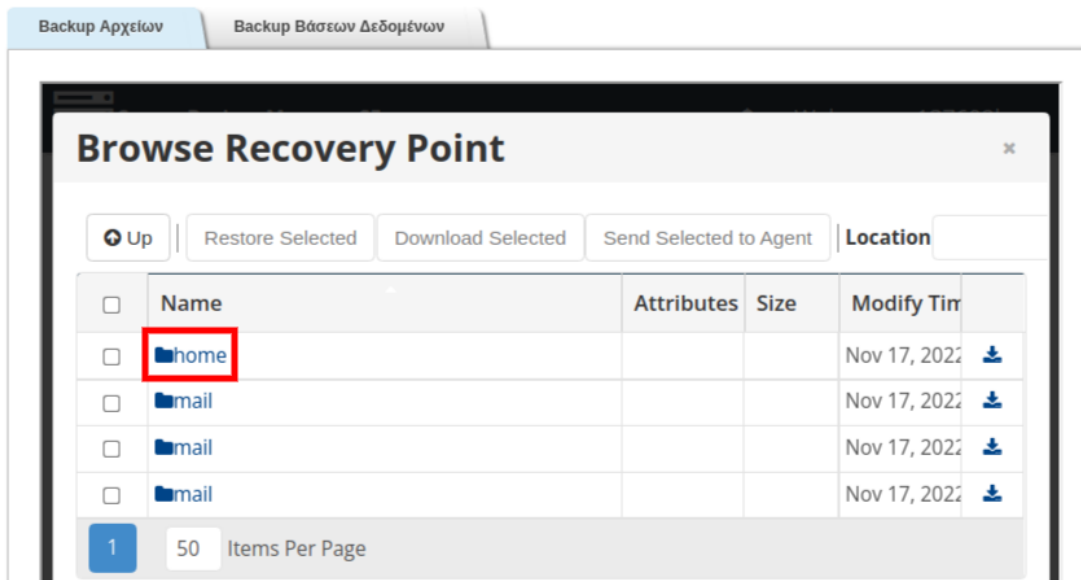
Backup Αρχείων | Backup Βάσεων Δεδομένων

Browse Recovery Point ×

Up | Restore Selected | Download Selected | Send Selected to Agent | Location

| | Name | Attributes | Size | Modify Tim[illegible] | |
|---|---|---|---|---|---|
| ☐ | home | | | Nov 17, 2022 | |
| ☐ | mail | | | Nov 17, 2022 | |
| ☐ | mail | | | Nov 17, 2022 | |
| ☐ | mail | | | Nov 17, 2022 | |

1 | 50 Items Per Page